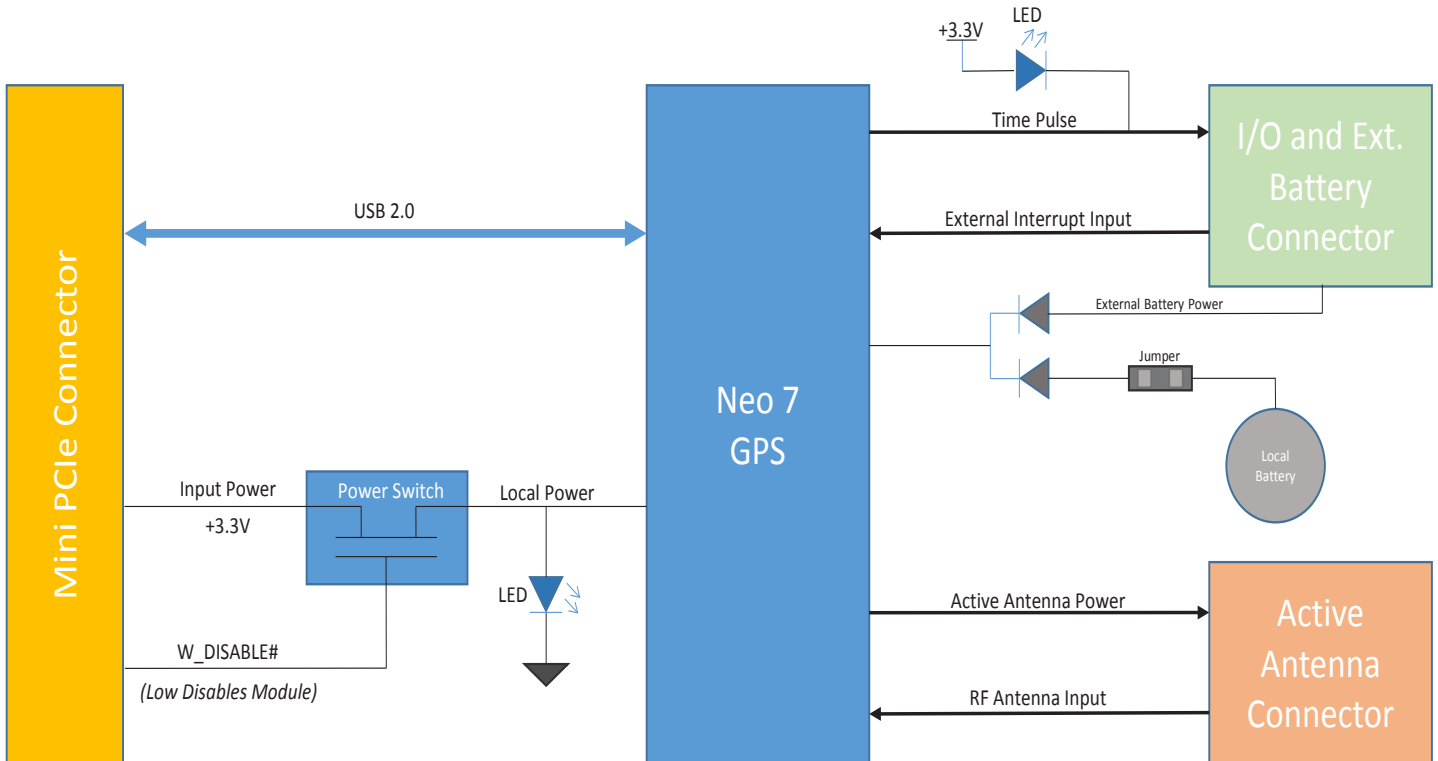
Mini PCIe Connector

USB 2.0

Neo 7
GPS

+3.3V
LED

Time Pulse

I/O and Ext.
Battery
Connector

External Interrupt Input

External Battery Power

Jumper

Local
Battery

Input Power
+3.3V

Power Switch

Local Power

LED

W_DISABLE#
(Low Disables Module)

Active Antenna Power

RF Antenna Input

Active
Antenna
Connector